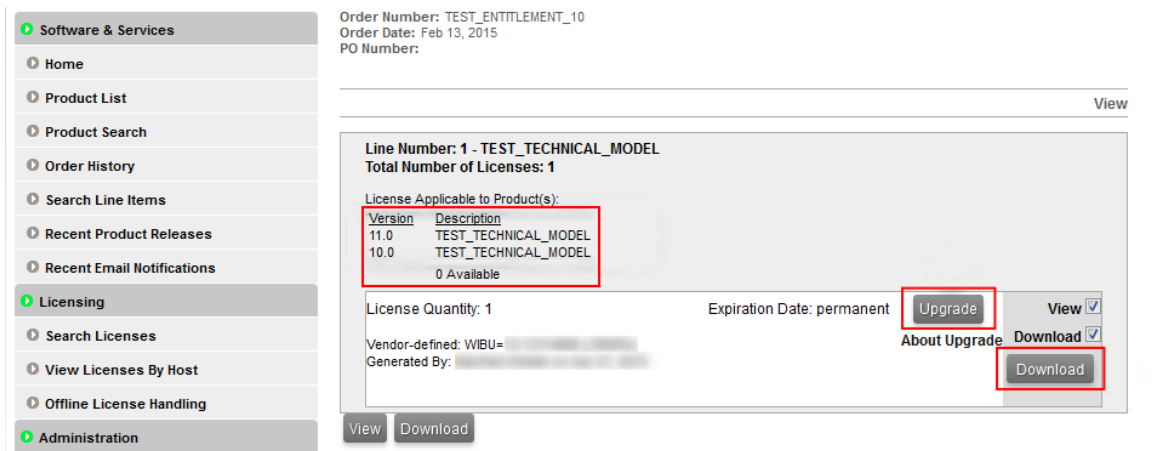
Software & Services
Home
Product List
Product Search
Order History
Search Line Items
Recent Product Releases
Recent Email Notifications
Licensing
Search Licenses
View Licenses By Host
Offline License Handling
Administration

Order Number: TEST_ENTITLEMENT_10
Order Date: Feb 13, 2015
PO Number:

View

Line Number: 1 - TEST_TECHNICAL_MODEL
Total Number of Licenses: 1

License Applicable to Product(s):

| Version | Description |
|---|---|
| 11.0 | TEST_TECHNICAL_MODEL |
| 10.0 | TEST_TECHNICAL_MODEL |
| | 0 Available |

License Quantity: 1
Expiration Date: permanent
Upgrade
About Upgrade
View
Download
Vendor-defined: WIBU=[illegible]
Generated By: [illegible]
Download

View
Download